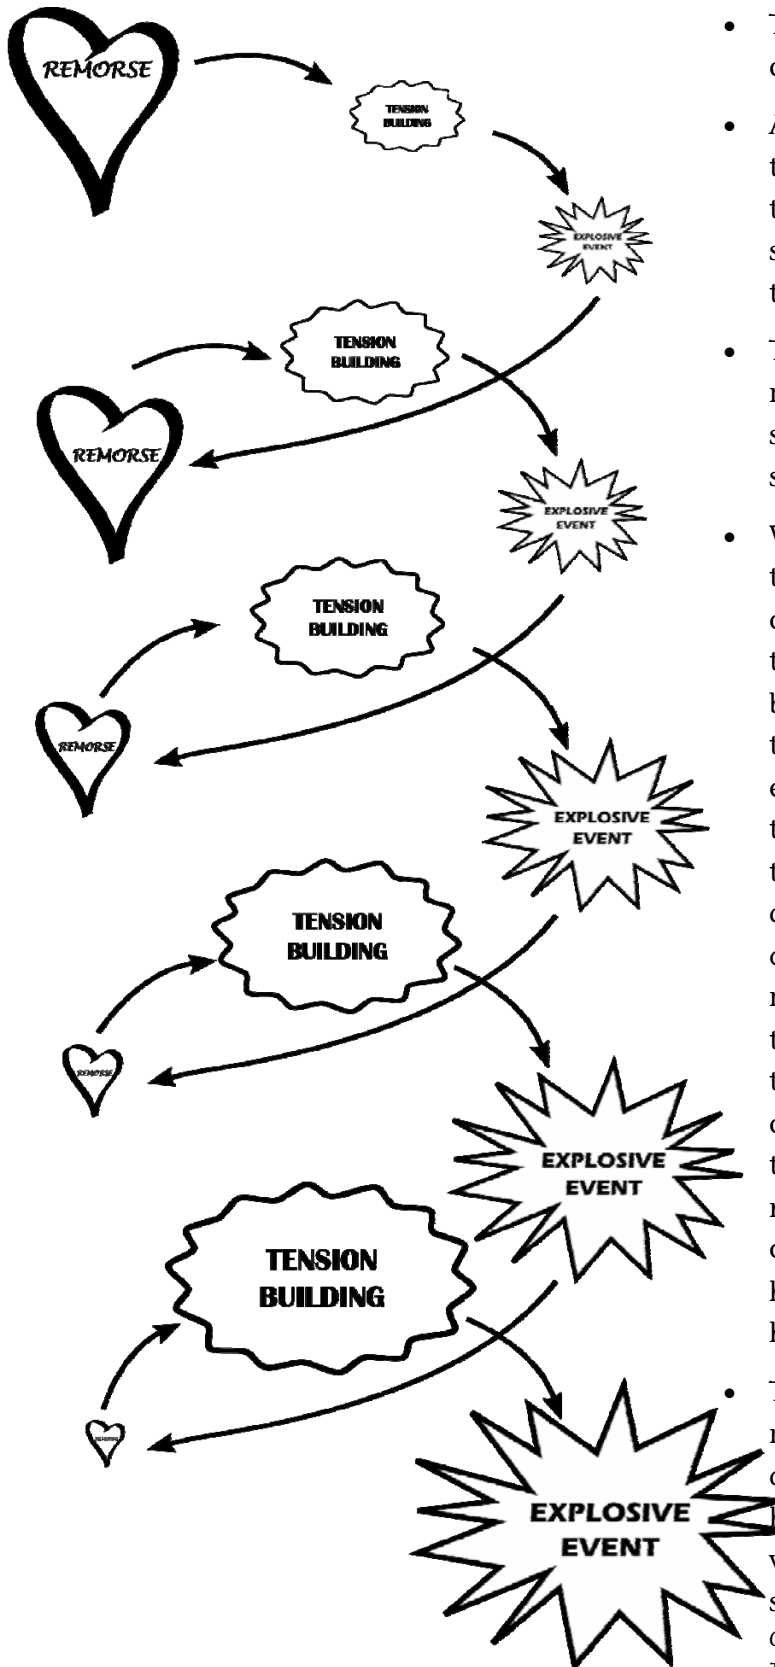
REMORSE

TENSION BUILDING

EXPLOSIVE EVENT

TENSION BUILDING

REMORSE

EXPLOSIVE EVENT

TENSION BUILDING

REMORSE

EXPLOSIVE EVENT

TENSION BUILDING

REMORSE

EXPLOSIVE EVENT

TENSION BUILDING

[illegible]

EXPLOSIVE EVENT

• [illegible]

• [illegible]

• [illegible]

• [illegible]

• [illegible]